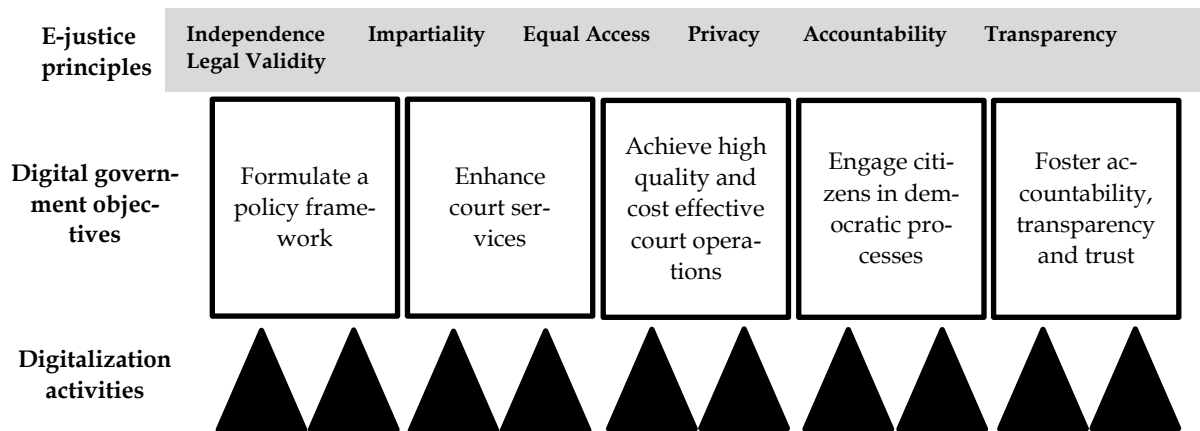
E-justice principles

Independence Impartiality Equal Access Privacy Accountability Transparency Legal Validity

Digital government objectives

Formulate a policy framework

Enhance court services

Achieve high quality and cost effective court operations

Engage citizens in democratic processes

Foster accountability, transparency and trust

Digitalization activities